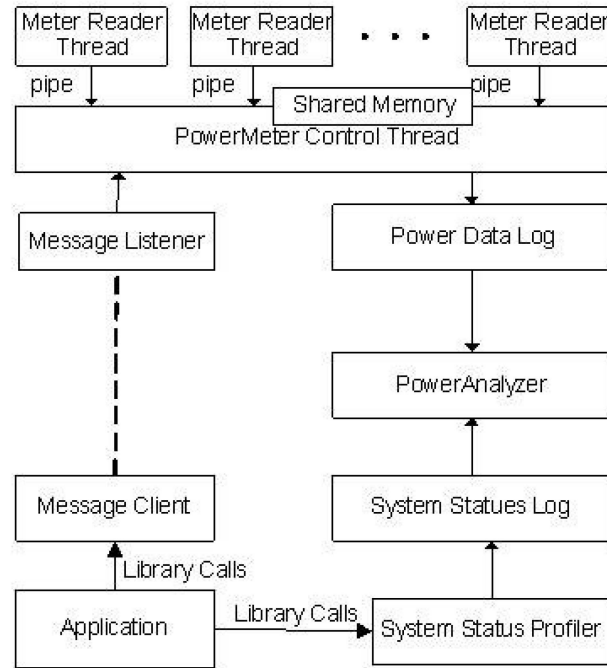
Meter Reader Thread

Meter Reader Thread

Meter Reader Thread

pipe

pipe

pipe

Shared Memory

PowerMeter Control Thread

Message Listener

Power Data Log

PowerAnalyzer

Message Client

System Statues Log

Library Calls

Application

Library Calls

System Status Profiler